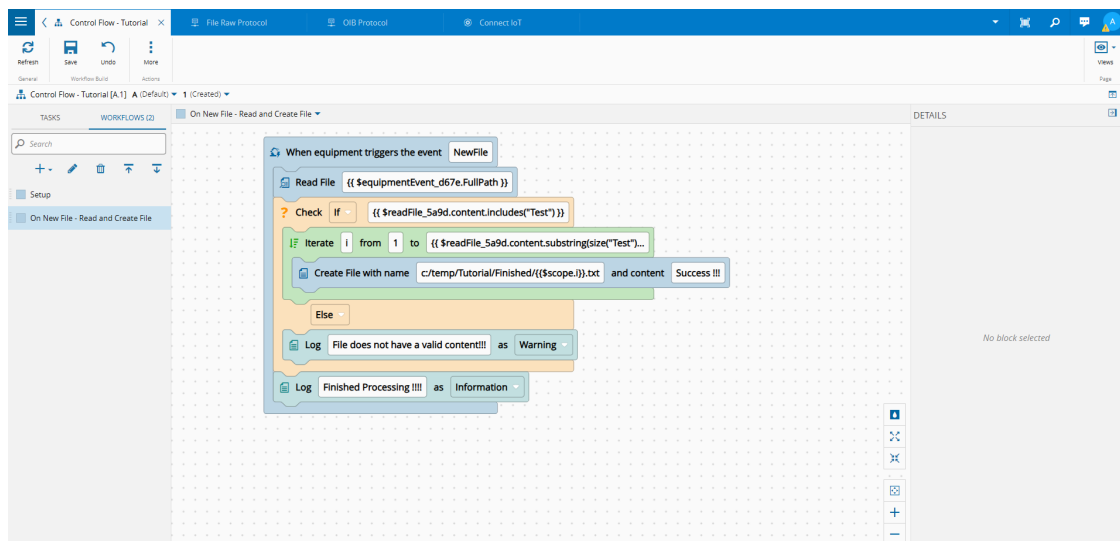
Control Flow - Tutorial
File Raw Protocol
OIB Protocol
Connect IoT

Refresh
Save
Undo
More
General
Workflow Build
Actions
Views
Page

Control Flow - Tutorial [A.1] A (Default) ▾ 1 (Created) ▾

TASKS
WORKFLOWS (2)
Search
Setup
On New File - Read and Create File

On New File - Read and Create File ▾

When equipment triggers the event NewFile
Read File {{ $equipmentEvent_d67e.FullPath }}
Check If {{ $readFile_5a9d.content.includes("Test") }}
Iterate i from 1 to {{ $readFile_5a9d.content.substring(size("Test")...
Create File with name c:/temp/Tutorial/Finished/{{$scope.i}}.txt and content Success !!!
Else
Log File does not have a valid content!!! as Warning
Log Finished Processing !!!! as Information

DETAILS
No block selected